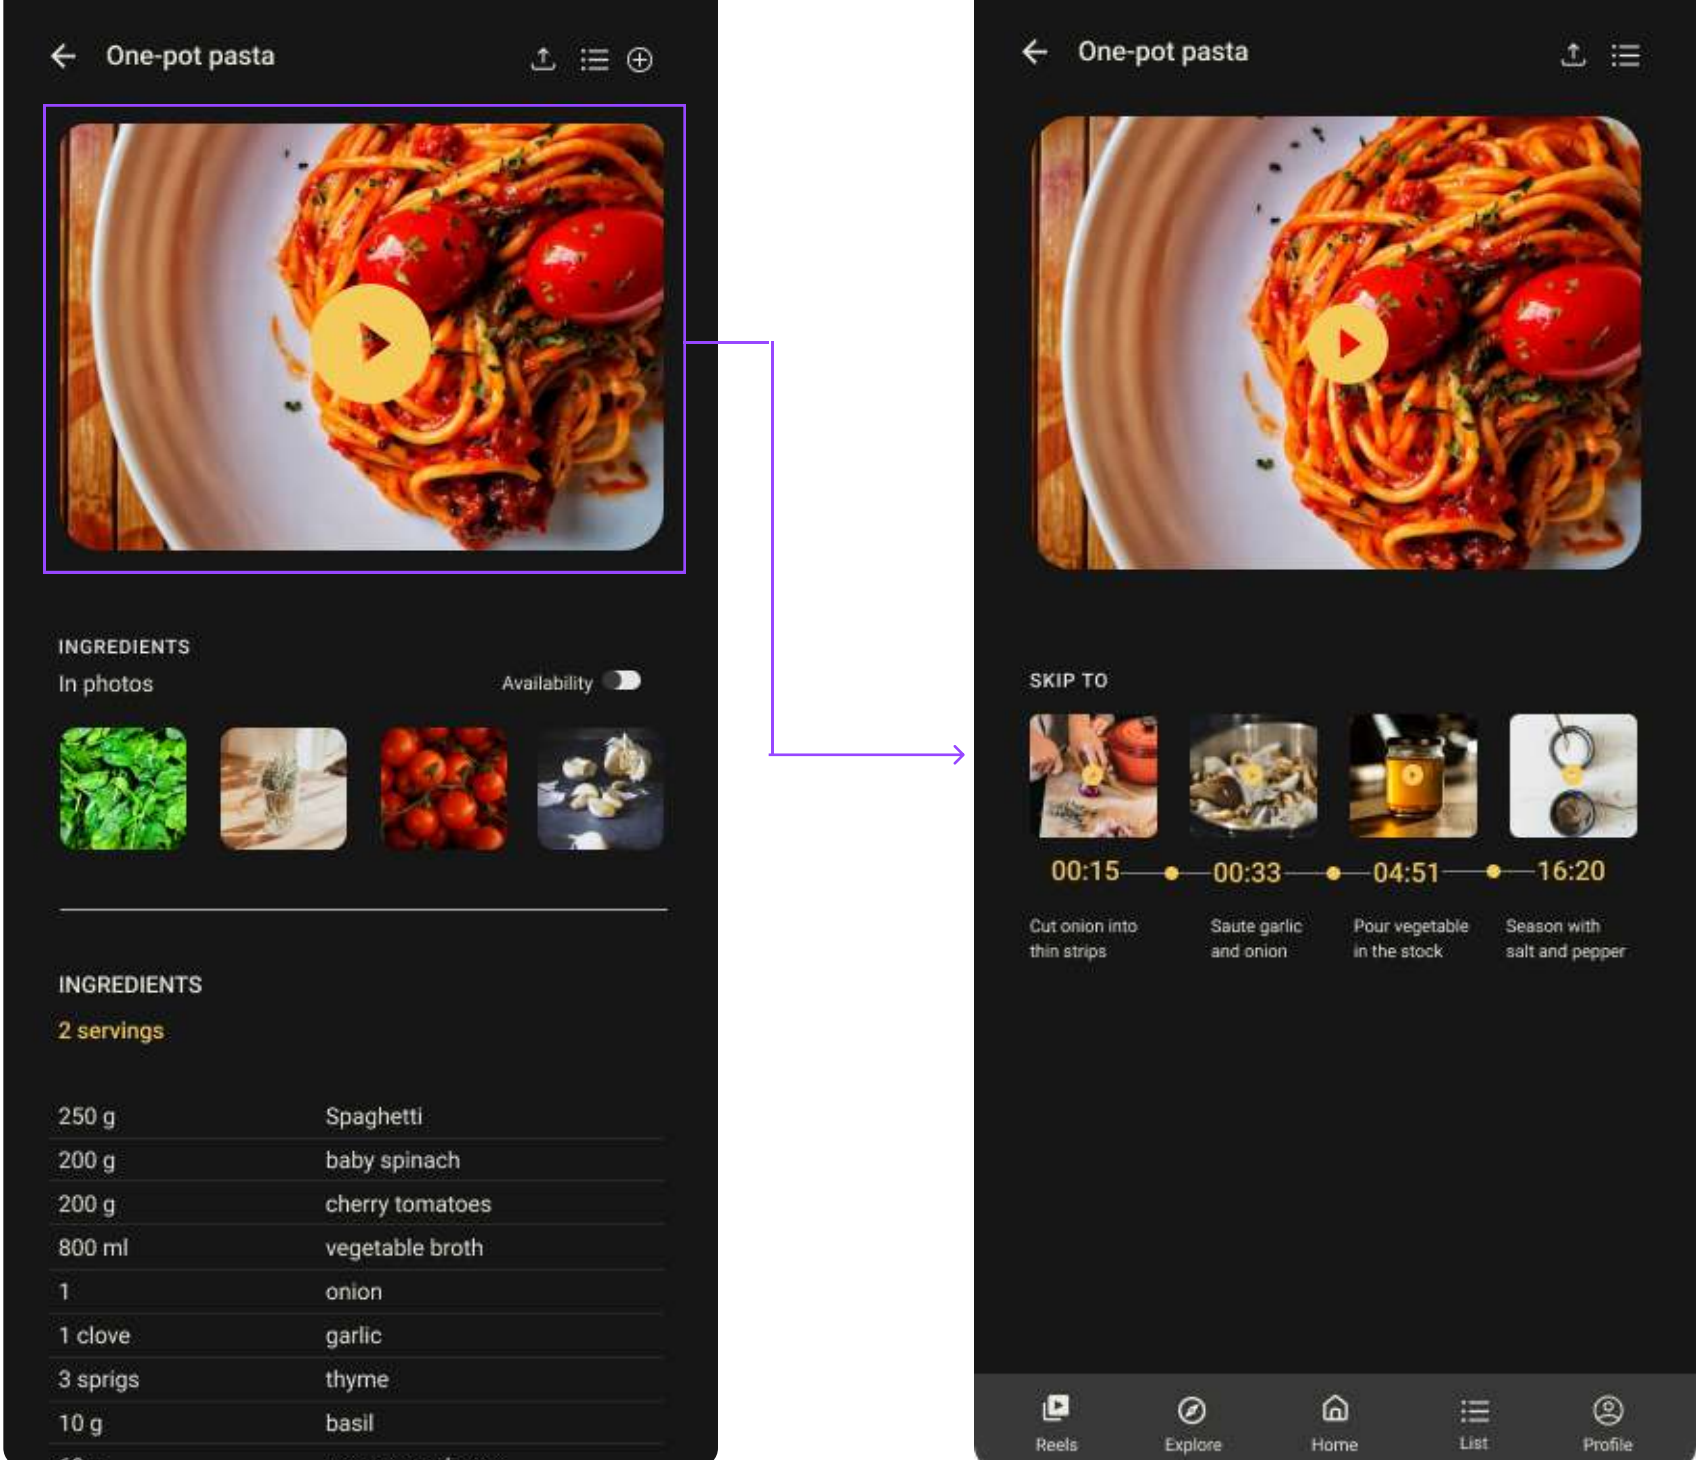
One-pot pasta

INGREDIENTS
In photos
Availability

INGREDIENTS
2 servings

| | |
|---|---|
| 250 g | Spaghetti |
| 200 g | baby spinach |
| 200 g | cherry tomatoes |
| 800 ml | vegetable broth |
| 1 | onion |
| 1 clove | garlic |
| 3 sprigs | thyme |
| 10 g | basil |

One-pot pasta

SKIP TO

00:15 00:33 04:51 16:20

Cut onion into thin strips
Saute garlic and onion
Pour vegetable in the stock
Season with salt and pepper

Reels Explore Home List Profile